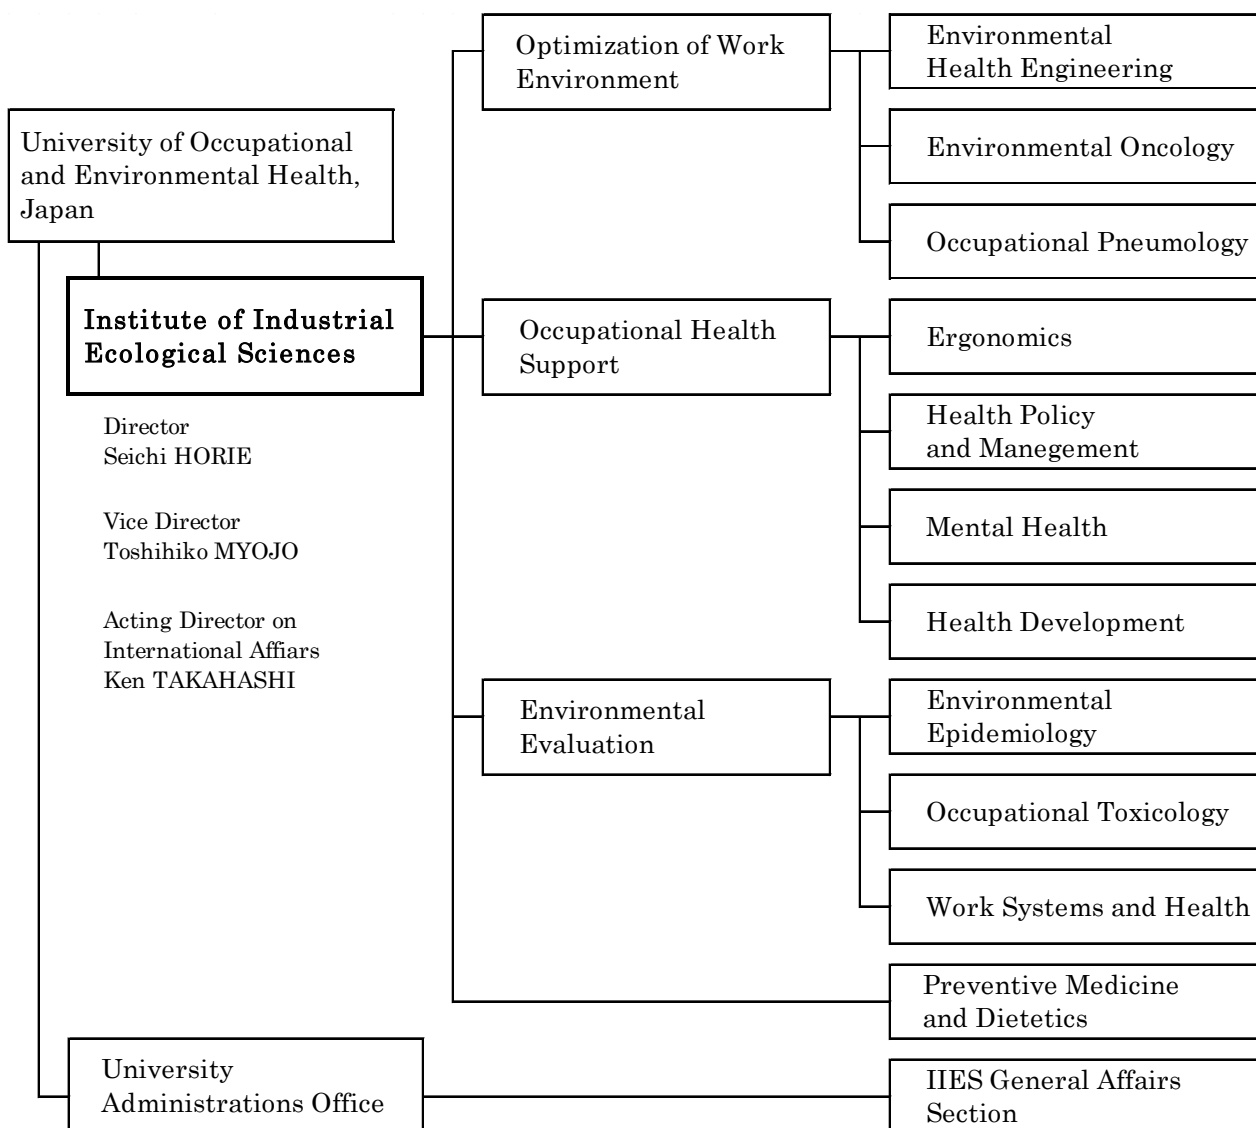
University of Occupational and Environmental Health, Japan

Institute of Industrial Ecological Sciences

Director
Seichi HORIE

Vice Director
Toshihiko MYOJO

Acting Director on International Affiars
Ken TAKAHASHI

Optimization of Work Environment

Environmental Health Engineering

Environmental Oncology

Occupational Pneumology

Occupational Health Support

Ergonomics

Health Policy and Manegement

Mental Health

Health Development

Environmental Evaluation

Environmental Epidemiology

Occupational Toxicology

Work Systems and Health

Preventive Medicine and Dietetics

University Administrations Office

IIES General Affairs Section